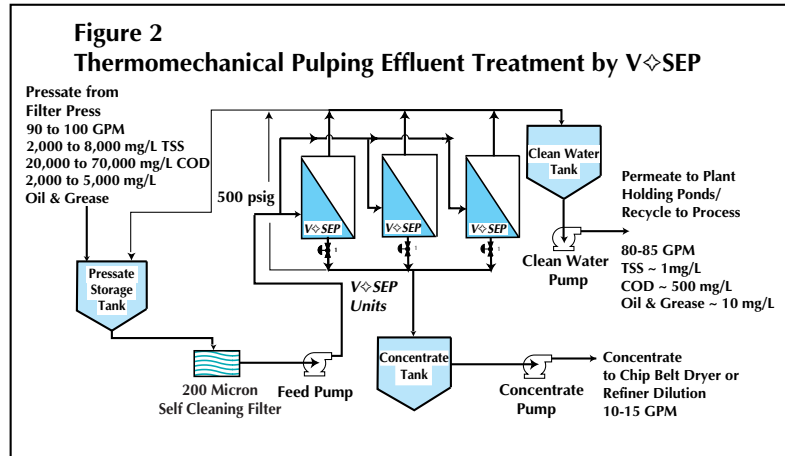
Figure 2
Thermomechanical Pulping Effluent Treatment by V✧SEP

Pressate from Filter Press
90 to 100 GPM
2,000 to 8,000 mg/L TSS
20,000 to 70,000 mg/L COD
2,000 to 5,000 mg/L
Oil & Grease

500 psig

V✧SEP

V✧SEP

V✧SEP

Clean Water Tank

Permeate to Plant Holding Ponds/ Recycle to Process

80-85 GPM
TSS ~ 1mg/L
COD ~ 500 mg/L
Oil & Grease ~ 10 mg/L

Clean Water Pump

Pressate Storage Tank

V✧SEP Units

Concentrate Tank

200 Micron Self Cleaning Filter

Feed Pump

Concentrate Pump

Concentrate to Chip Belt Dryer or Refiner Dilution
10-15 GPM